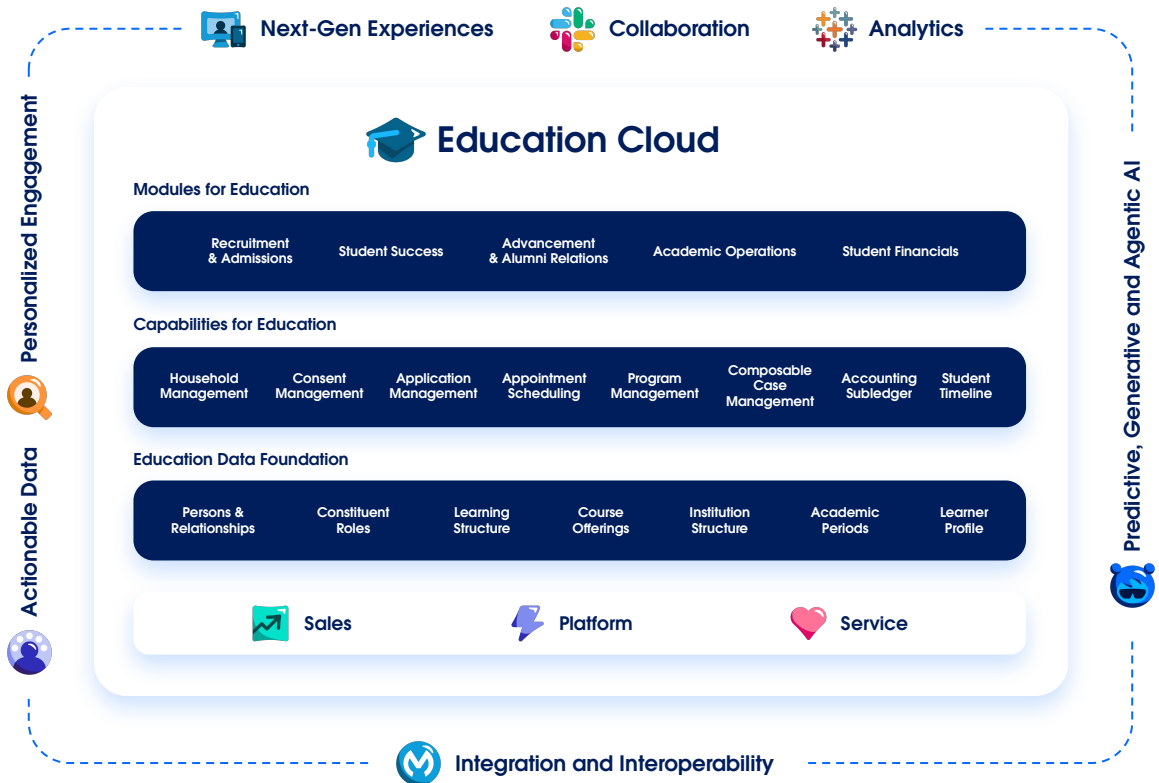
Next-Gen Experiences

Collaboration

Analytics

Personalized Engagement

Actionable Data

Predictive, Generative and Agentic AI

Education Cloud

Modules for Education

Recruitment & Admissions

Student Success

Advancement & Alumni Relations

Academic Operations

Student Financials

Capabilities for Education

Household Management

Consent Management

Application Management

Appointment Scheduling

Program Management

Composable Case Management

Accounting Subledger

Student Timeline

Education Data Foundation

Persons & Relationships

Constituent Roles

Learning Structure

Course Offerings

Institution Structure

Academic Periods

Learner Profile

Sales

Platform

Service

Integration and Interoperability